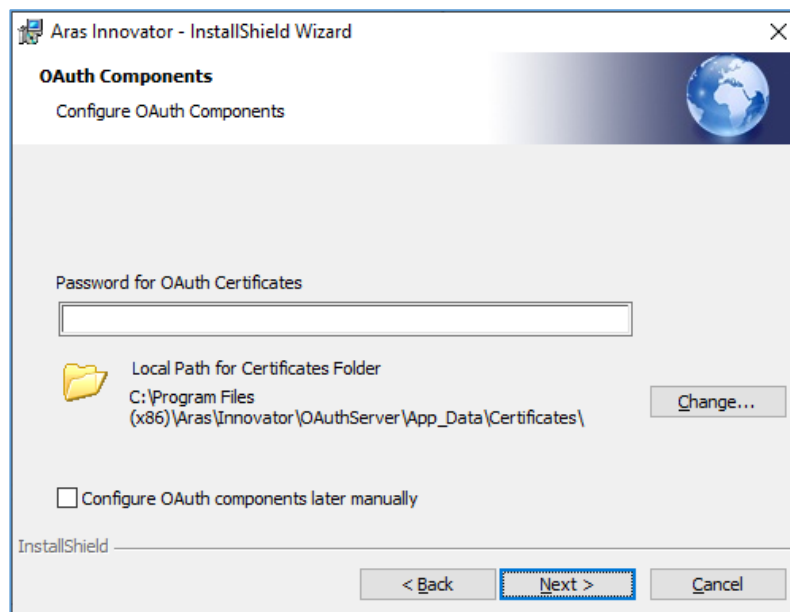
Aras Innovator - InstallShield Wizard

×

OAuth Components

Configure OAuth Components

Password for OAuth Certificates

Local Path for Certificates Folder

C:\Program Files (x86)\Aras\Innovator\OAuthServer\App_Data\Certificates\

Change...

Configure OAuth components later manually

InstallShield

< Back

Next >

Cancel